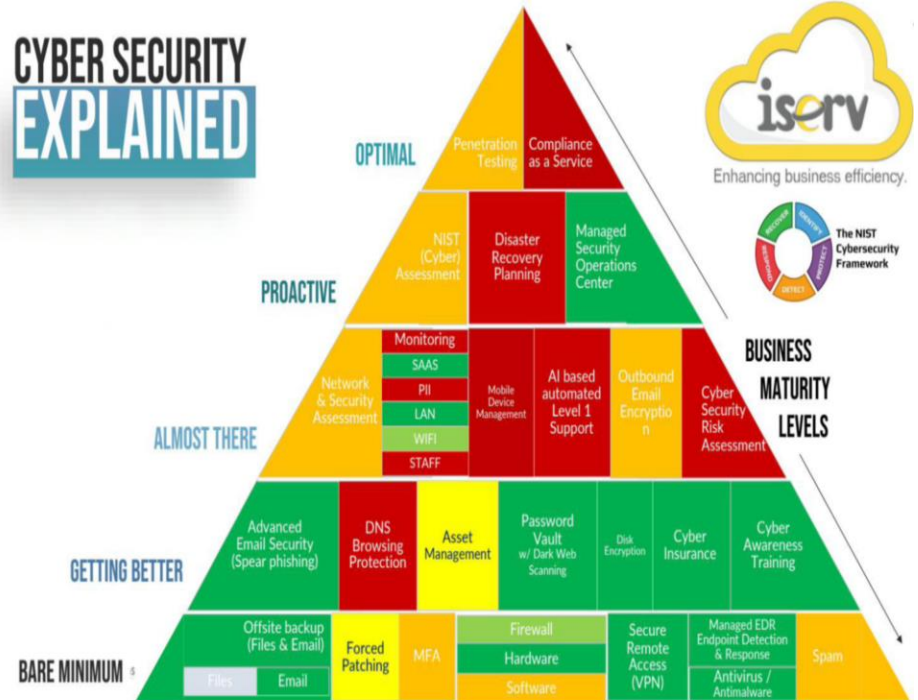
CYBER SECURITY
EXPLAINED

iserv
Enhancing business efficiency.

RECOVER IDENTIFY PROTECT DETECT RESPOND
The NIST Cybersecurity Framework

OPTIMAL
Penetration Testing
Compliance as a Service

PROACTIVE
NIST (Cyber) Assessment
Disaster Recovery Planning
Managed Security Operations Center

BUSINESS MATURITY LEVELS

ALMOST THERE
Network & Security Assessment
Monitoring
SAAS
PII
LAN
WIFI
STAFF
Mobile Device Management
AI based automated Level 1 Support
Outbound Email Encryption
Cyber Security Risk Assessment

GETTING BETTER
Advanced Email Security (Spear phishing)
DNS Browsing Protection
Asset Management
Password Vault w/ Dark Web Scanning
Disk Encryption
Cyber Insurance
Cyber Awareness Training

BARE MINIMUM
Offsite backup (Files & Email)
Files
Email
Forced Patching
MFA
Firewall
Hardware
Software
Secure Remote Access (VPN)
Managed EDR Endpoint Detection & Response
Antivirus / Antimalware
Spam